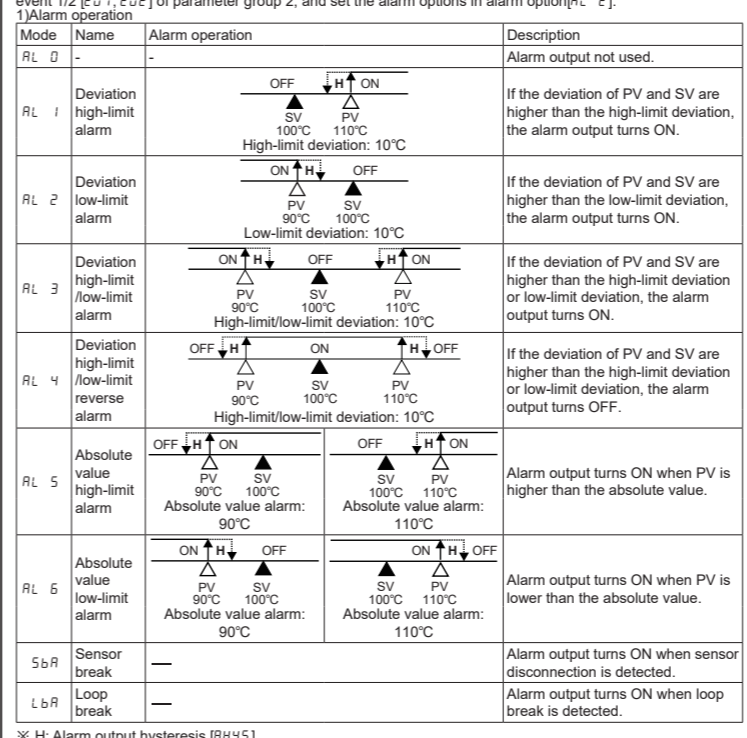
event 1/2 [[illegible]] of parameter group 2, and set the alarm options in alarm option[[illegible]].
1)Alarm operation

| Mode | Name | Alarm operation | Description |
|---|---|---|---|
| AL 0 | - | - | Alarm output not used. |
| AL 1 | Deviation high-limit alarm | OFF H ON SV PV 100℃ 110℃ High-limit deviation: 10℃ | If the deviation of PV and SV are higher than the high-limit deviation, the alarm output turns ON. |
| AL 2 | Deviation low-limit alarm | ON H OFF PV SV 90℃ 100℃ Low-limit deviation: 10℃ | If the deviation of PV and SV are higher than the low-limit deviation, the alarm output turns ON. |
| AL 3 | Deviation high-limit /low-limit alarm | ON H OFF H ON PV SV PV 90℃ 100℃ 110℃ High-limit/low-limit deviation: 10℃ | If the deviation of PV and SV are higher than the high-limit deviation or low-limit deviation, the alarm output turns ON. |
| AL 4 | Deviation high-limit /low-limit reverse alarm | OFF H ON H OFF PV SV PV 90℃ 100℃ 110℃ High-limit/low-limit deviation: 10℃ | If the deviation of PV and SV are higher than the high-limit deviation or low-limit deviation, the alarm output turns OFF. |
| AL 5 | Absolute value high-limit alarm | OFF H ON PV SV 90℃ 100℃ Absolute value alarm: 90℃ / OFF H ON SV PV 100℃ 110℃ Absolute value alarm: 110℃ | Alarm output turns ON when PV is higher than the absolute value. |
| AL 6 | Absolute value low-limit alarm | ON H OFF PV SV 90℃ 100℃ Absolute value alarm: 90℃ / ON H OFF SV PV 100℃ 110℃ Absolute value alarm: 110℃ | Alarm output turns ON when PV is lower than the absolute value. |
| SbA | Sensor break | — | Alarm output turns ON when sensor disconnection is detected. |
| LbA | Loop break | — | Alarm output turns ON when loop break is detected. |

※ H: Alarm output hysteresis [AHYS]